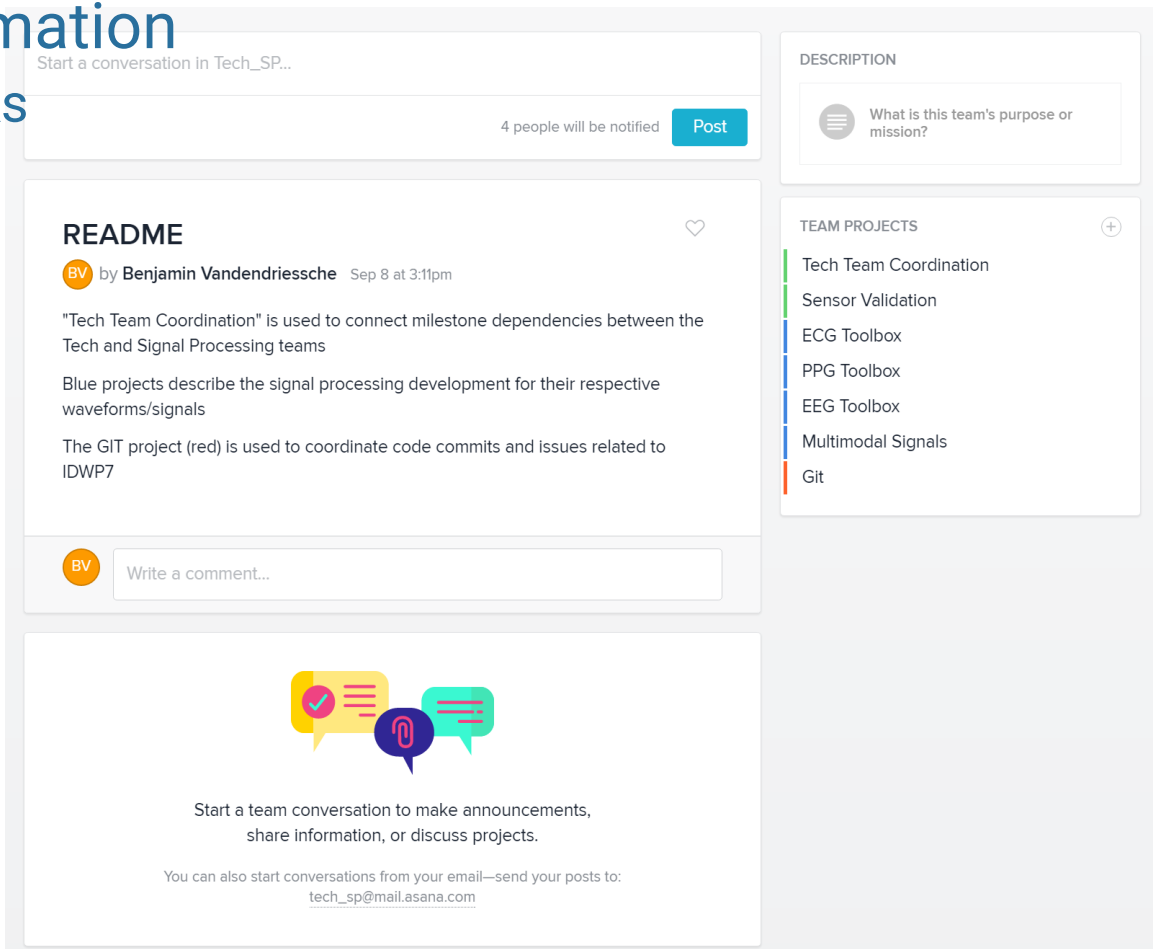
mation
s

Start a conversation in Tech_SP...

4 people will be notified Post

README

BV by Benjamin Vandendriessche Sep 8 at 3:11pm

"Tech Team Coordination" is used to connect milestone dependencies between the Tech and Signal Processing teams

Blue projects describe the signal processing development for their respective waveforms/signals

The GIT project (red) is used to coordinate code commits and issues related to IDWP7

BV Write a comment...

Start a team conversation to make announcements, share information, or discuss projects.

You can also start conversations from your email—send your posts to: tech_sp@mail.asana.com

DESCRIPTION

What is this team's purpose or mission?

TEAM PROJECTS

Tech Team Coordination
Sensor Validation
ECG Toolbox
PPG Toolbox
EEG Toolbox
Multimodal Signals
Git